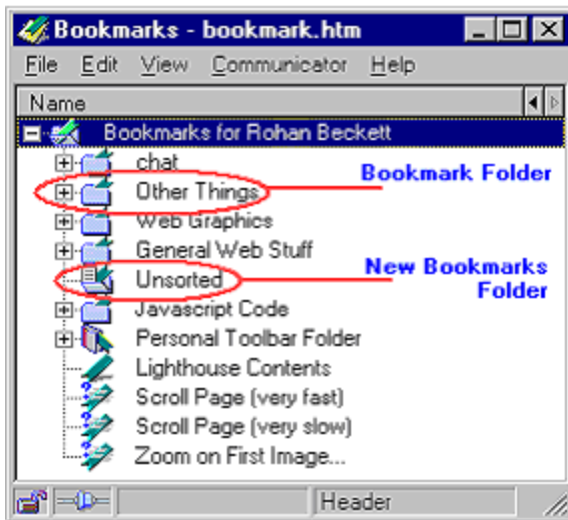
Bookmarks - bookmark.htm

File Edit View Communicator Help

Name

Bookmarks for Rohan Beckett

chat

Other Things

Bookmark Folder

Web Graphics

General Web Stuff

Unsorted

New Bookmarks Folder

Javascript Code

Personal Toolbar Folder

Lighthouse Contents

Scroll Page (very fast)

Scroll Page (very slow)

Zoom on First Image...

Header